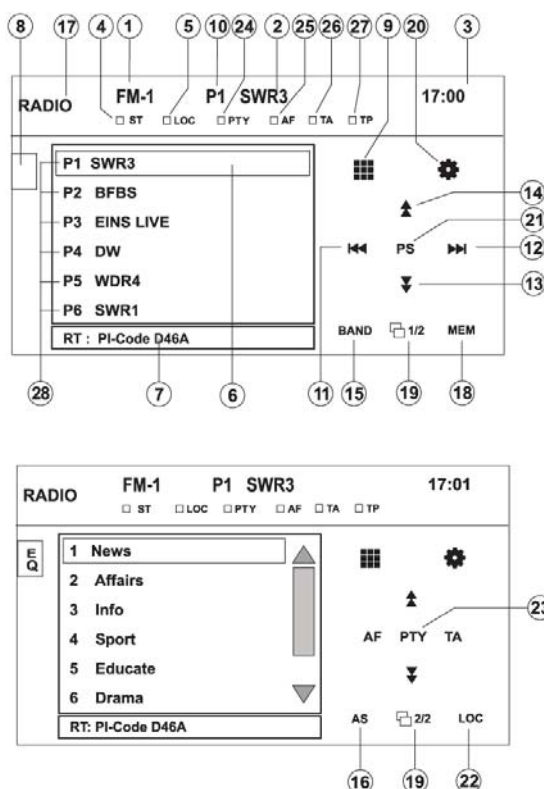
8 17 4 1 5 10 24 2 25 26 27 9 20 3

RADIO FM-1 P1 SWR3 17:00

ST LOC PTY AF TA TP

P1 SWR3
P2 BFBS
P3 EINS LIVE
P4 DW
P5 WDR4
P6 SWR1

RT : PI-Code D46A

14
PS 21
12
13

BAND 1/2 MEM

28 7 6 11 15 19 18

RADIO FM-1 P1 SWR3 17:01

ST LOC PTY AF TA TP

EQ

1 News
2 Affairs
3 Info
4 Sport
5 Educate
6 Drama

RT: PI-Code D46A

23
AF PTY TA

AS 2/2 LOC

16 19 22